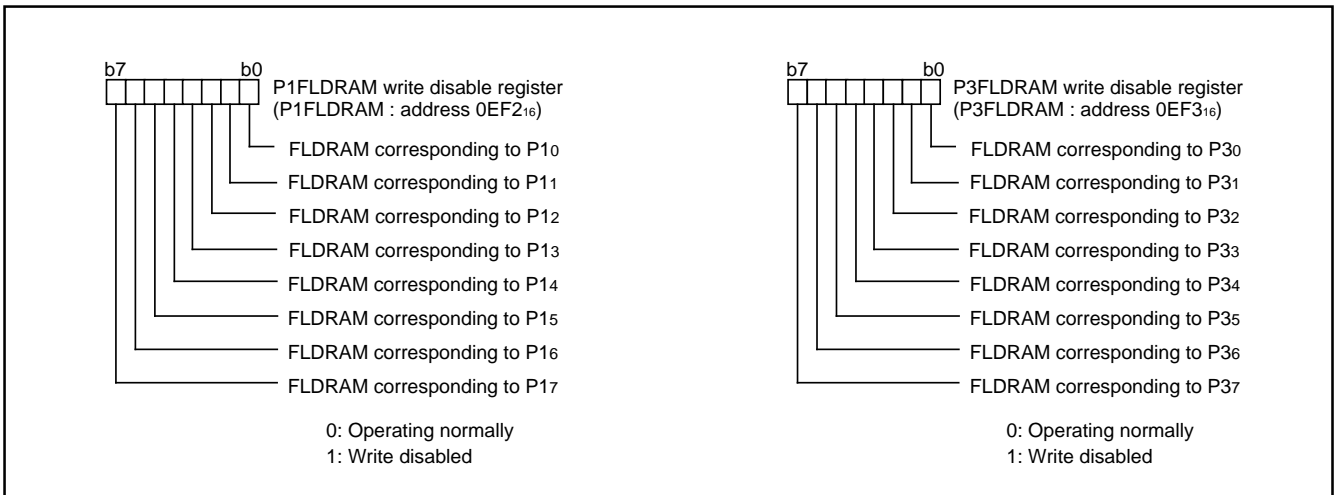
b7 b0
P1FLDRAM write disable register
(P1FLDRAM : address $0EF2_{16}$)

FLDRAM corresponding to $P1_0$
FLDRAM corresponding to $P1_1$
FLDRAM corresponding to $P1_2$
FLDRAM corresponding to $P1_3$
FLDRAM corresponding to $P1_4$
FLDRAM corresponding to $P1_5$
FLDRAM corresponding to $P1_6$
FLDRAM corresponding to $P1_7$

0: Operating normally
1: Write disabled

b7 b0
P3FLDRAM write disable register
(P3FLDRAM : address $0EF3_{16}$)

FLDRAM corresponding to $P3_0$
FLDRAM corresponding to $P3_1$
FLDRAM corresponding to $P3_2$
FLDRAM corresponding to $P3_3$
FLDRAM corresponding to $P3_4$
FLDRAM corresponding to $P3_5$
FLDRAM corresponding to $P3_6$
FLDRAM corresponding to $P3_7$

0: Operating normally
1: Write disabled